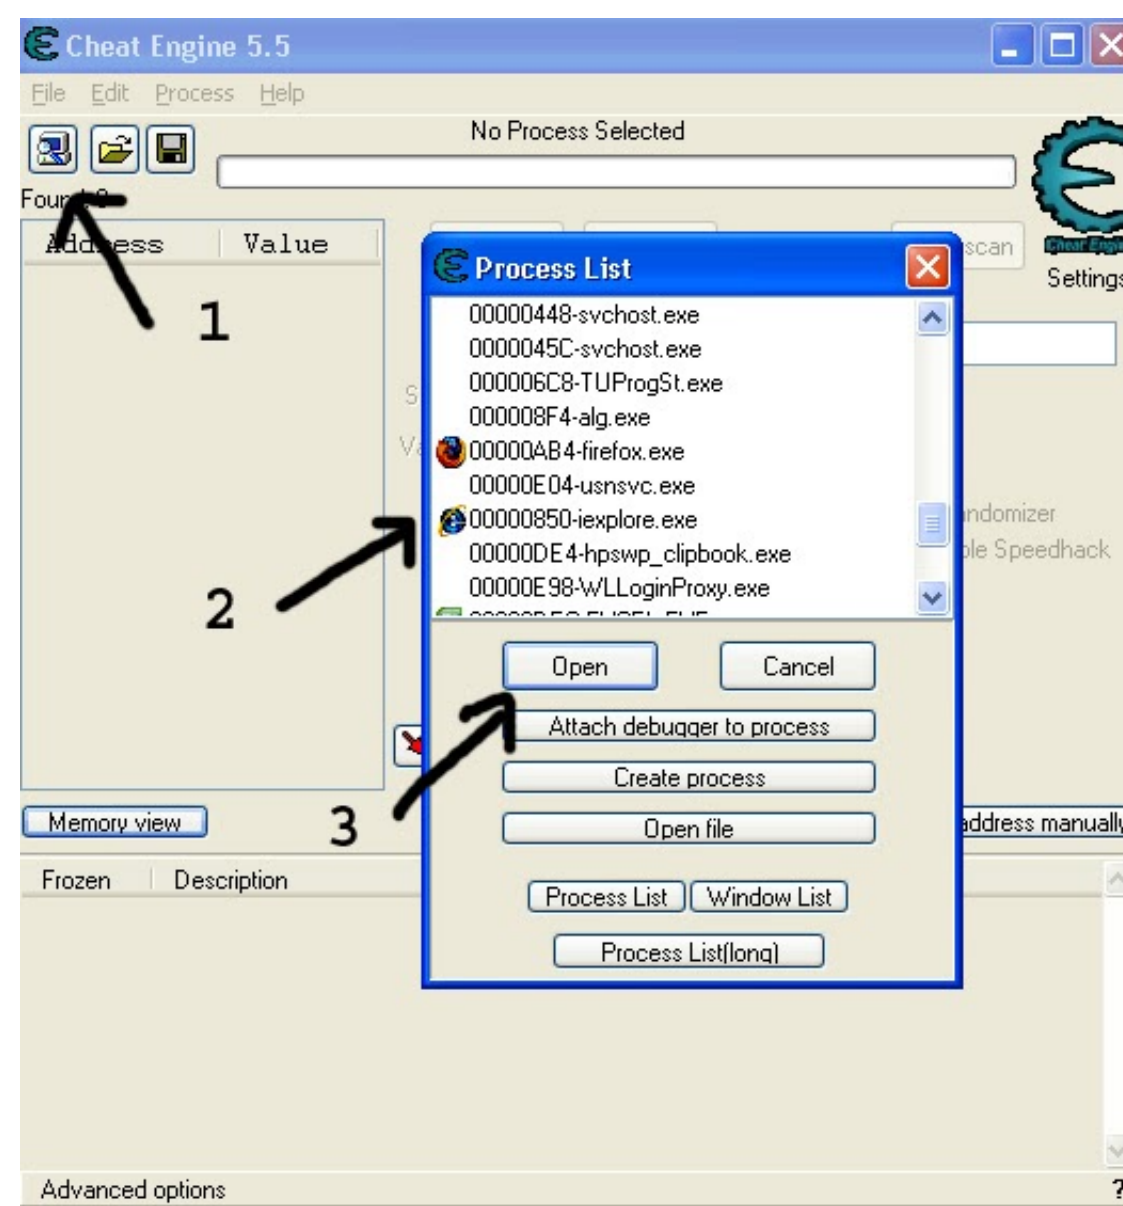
Cheat Engine 5.5

File Edit Process Help

No Process Selected

Found: 0

Address Value

1

scan

Settings

Process List

00000448-svchost.exe
0000045C-svchost.exe
000006C8-TUProgSt.exe
000008F4-alg.exe
00000AB4-firefox.exe
00000E04-usnsvc.exe
00000850-iexplore.exe
00000DE4-hpswp_clipbook.exe
00000E98-WLLoginProxy.exe
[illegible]

ndomizer
ble Speedhack

2

Open
Cancel
Attach debugger to process
Create process
Open file
Process List
Window List
Process List(long)

3

Memory view

address manually

Frozen Description

Advanced options

?